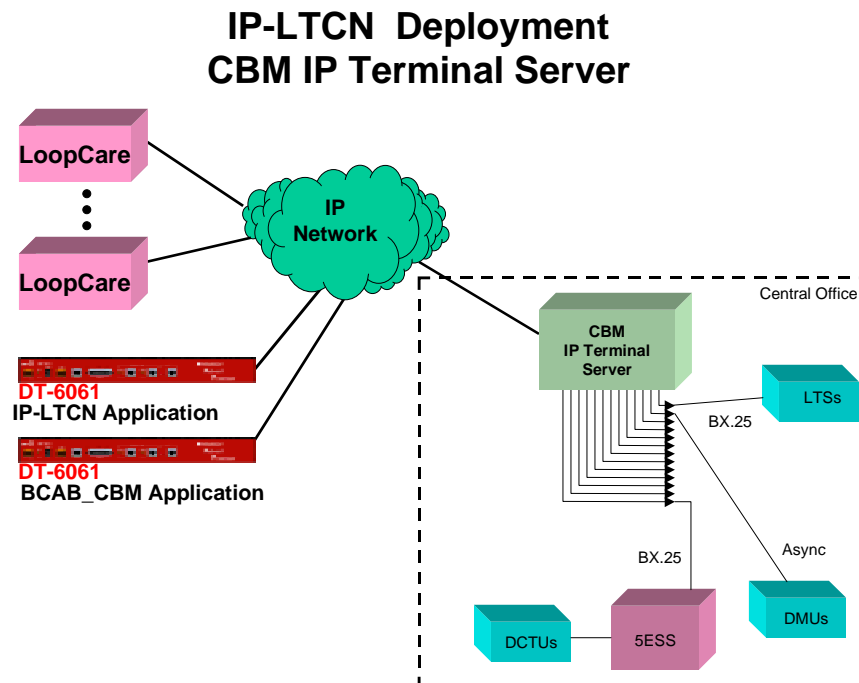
IP-LTCN Deployment
CBM IP Terminal Server

LoopCare

LoopCare

IP
Network

DT-6061
IP-LTCN Application

DT-6061
BCAB_CBM Application

Central Office

CBM
IP Terminal
Server

LTSs

BX.25

Async

BX.25

DMUs

DCTUs

5ESS